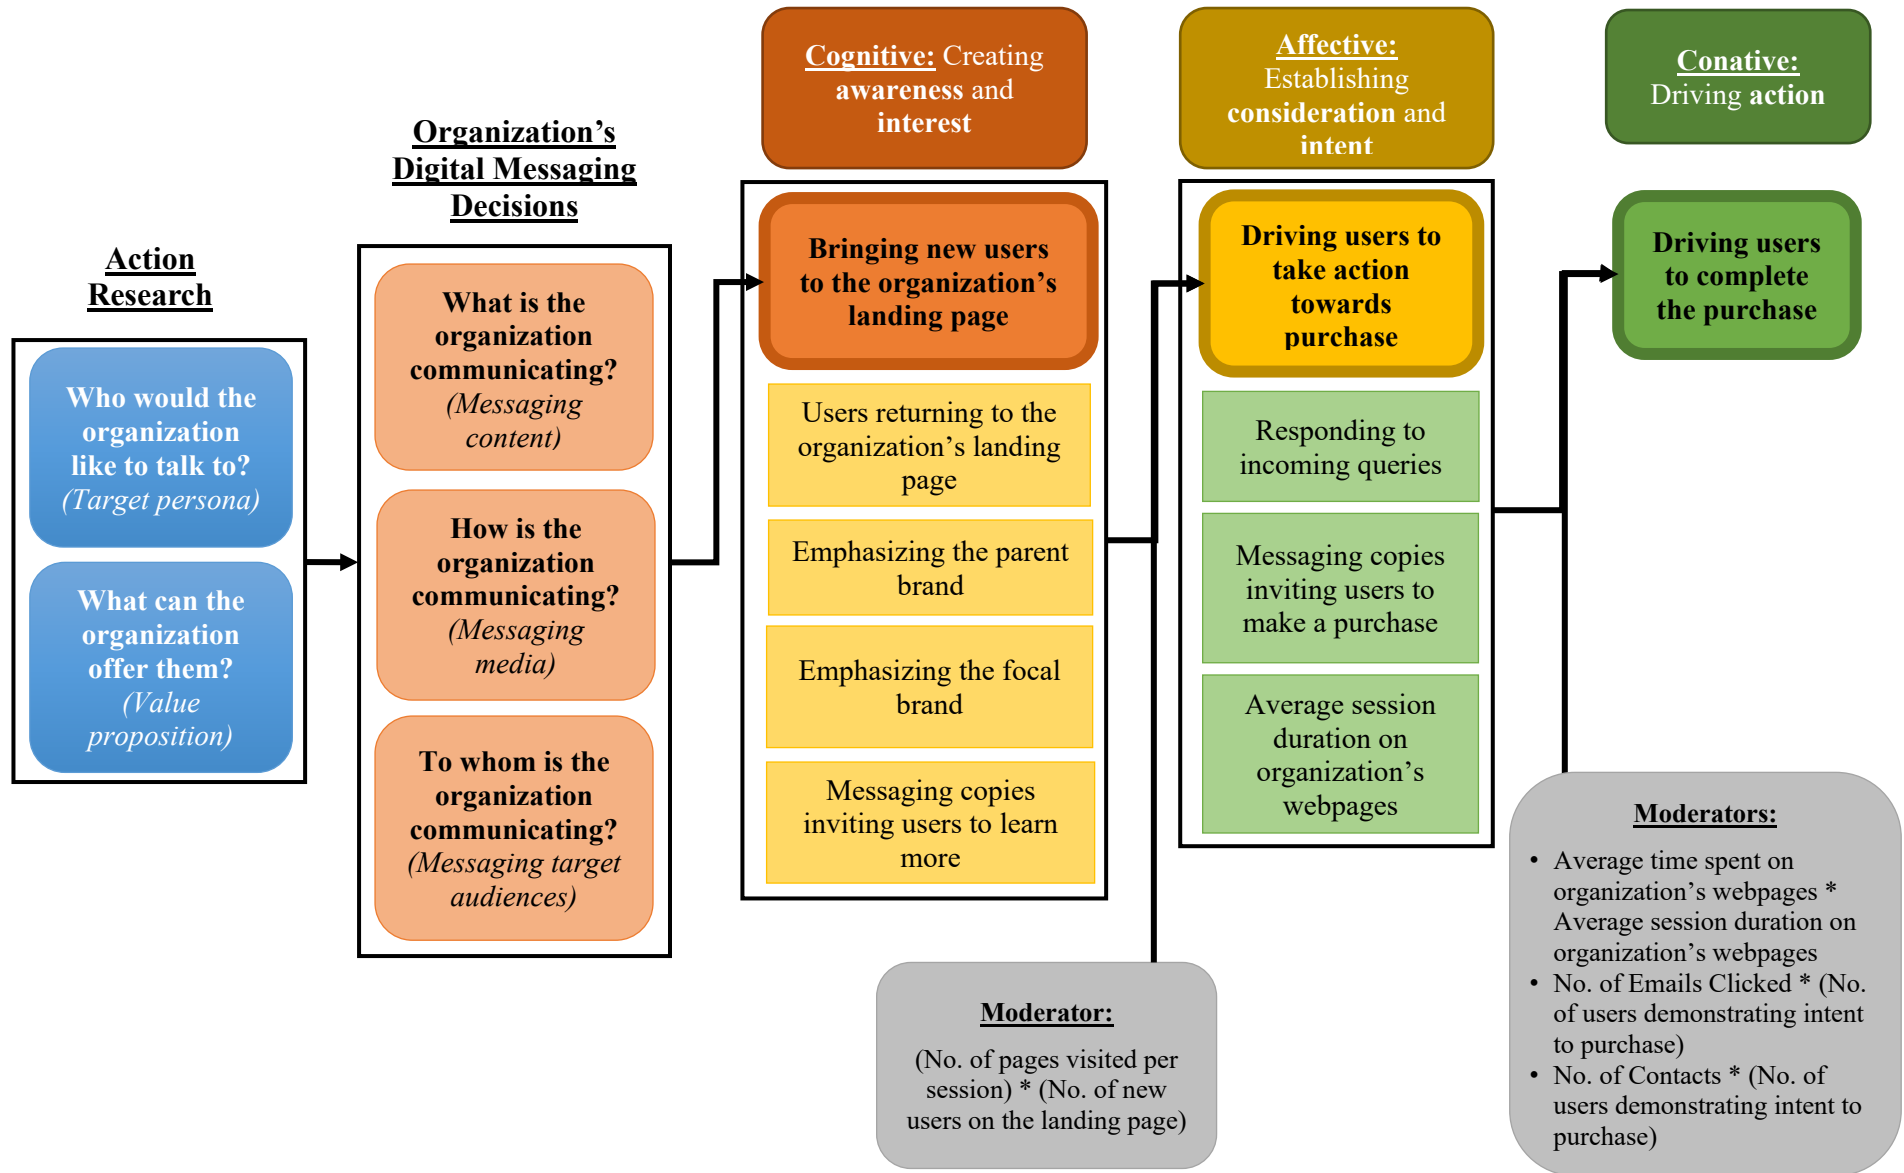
Action Research

Who would the organization like to talk to? (Target persona)

What can the organization offer them? (Value proposition)

Organization's Digital Messaging Decisions

What is the organization communicating? (Messaging content)

How is the organization communicating? (Messaging media)

To whom is the organization communicating? (Messaging target audiences)

Cognitive: Creating awareness and interest

Bringing new users to the organization's landing page

Users returning to the organization's landing page

Emphasizing the parent brand

Emphasizing the focal brand

Messaging copies inviting users to learn more

Affective: Establishing consideration and intent

Driving users to take action towards purchase

Responding to incoming queries

Messaging copies inviting users to make a purchase

Average session duration on organization's webpages

Conative: Driving action

Driving users to complete the purchase

Moderator:

(No. of pages visited per session) * (No. of new users on the landing page)

Moderators:

• Average time spent on organization's webpages * Average session duration on organization's webpages
• No. of Emails Clicked * (No. of users demonstrating intent to purchase)
• No. of Contacts * (No. of users demonstrating intent to purchase)